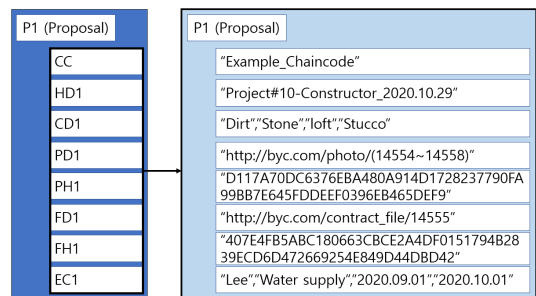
P1 (Proposal)

CC

HD1

CD1

PD1

PH1

FD1

FH1

EC1

P1 (Proposal)

“Example_Chaincode”

“Project#10-Constructor_2020.10.29”

“Dirt”,“Stone”,“loft”,“Stucco”

“http://byc.com/photo/(14554~14558)”

“D117A70DC6376EBA480A914D1728237790FA99BB7E645FDDEEF0396EB465DEF9”

“http://byc.com/contract_file/14555”

“407E4FB5ABC180663CBCE2A4DF0151794B2839ECD6D472669254E849D44DBD42”

“Lee”,“Water supply”,“2020.09.01”,“2020.10.01”